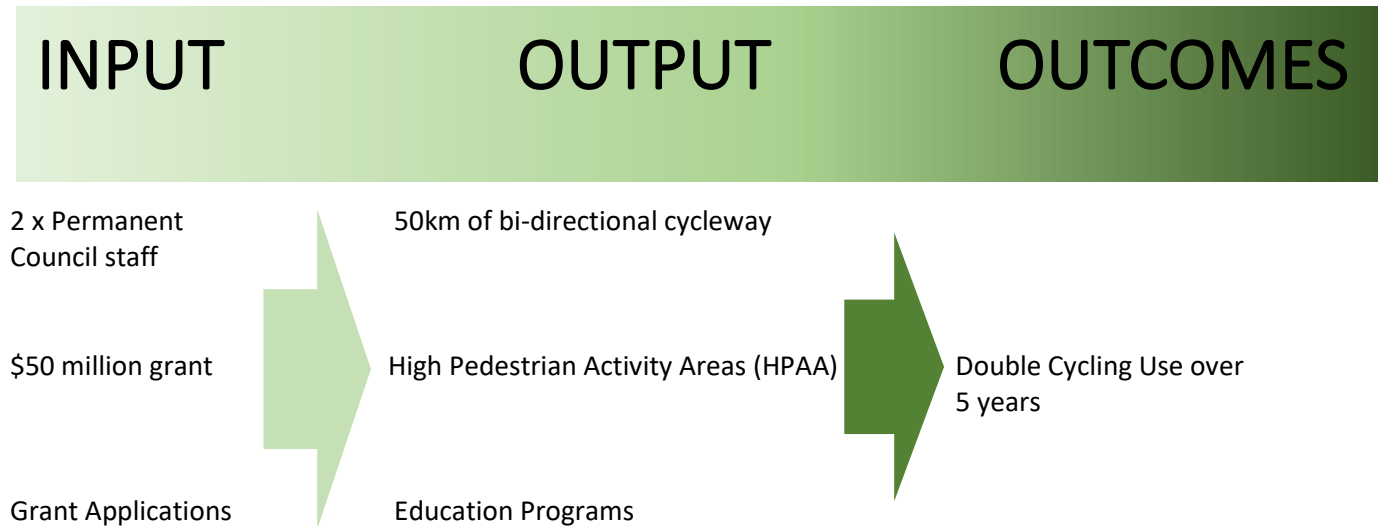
INPUT

OUTPUT

OUTCOMES

2 x Permanent Council staff

$50 million grant

Grant Applications

50km of bi-directional cycleway

High Pedestrian Activity Areas (HPAA)

Education Programs

Double Cycling Use over 5 years